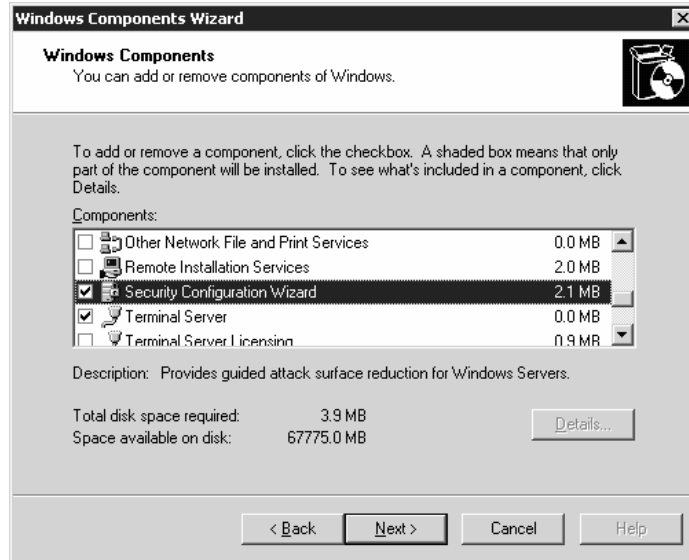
Windows Components Wizard

Windows Components
You can add or remove components of Windows.

To add or remove a component, click the checkbox. A shaded box means that only part of the component will be installed. To see what's included in a component, click Details.

Components:

| | | |
|---|---|---|
| ☐ | Other Network File and Print Services | 0.0 MB |
| ☐ | Remote Installation Services | 2.0 MB |
| ☑ | Security Configuration Wizard | 2.1 MB |
| ☑ | Terminal Server | 0.0 MB |
| ☐ | Terminal Server Licensing | 0.9 MB |

Description: Provides guided attack surface reduction for Windows Servers.

Total disk space required: 3.9 MB
Space available on disk: 67775.0 MB

Details...

< Back   Next >   Cancel   Help